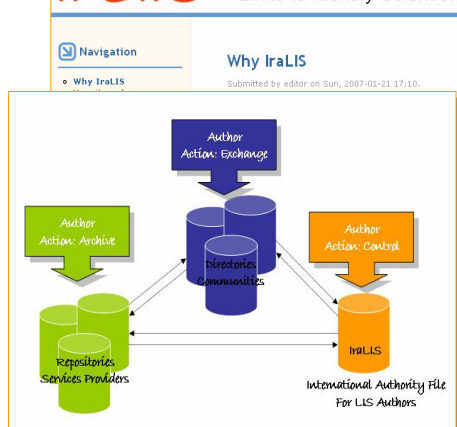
Navigation

Why IraLIS

Why IraLIS

Submitted by editor on Sun, 2007-01-21 17:10.

Author
Action: Exchange

Author
Action: Archive

Author
Action: Control

Directories
Communities

Repositories
Services Providers

IraLIS

International Authority File
For LIS Authors